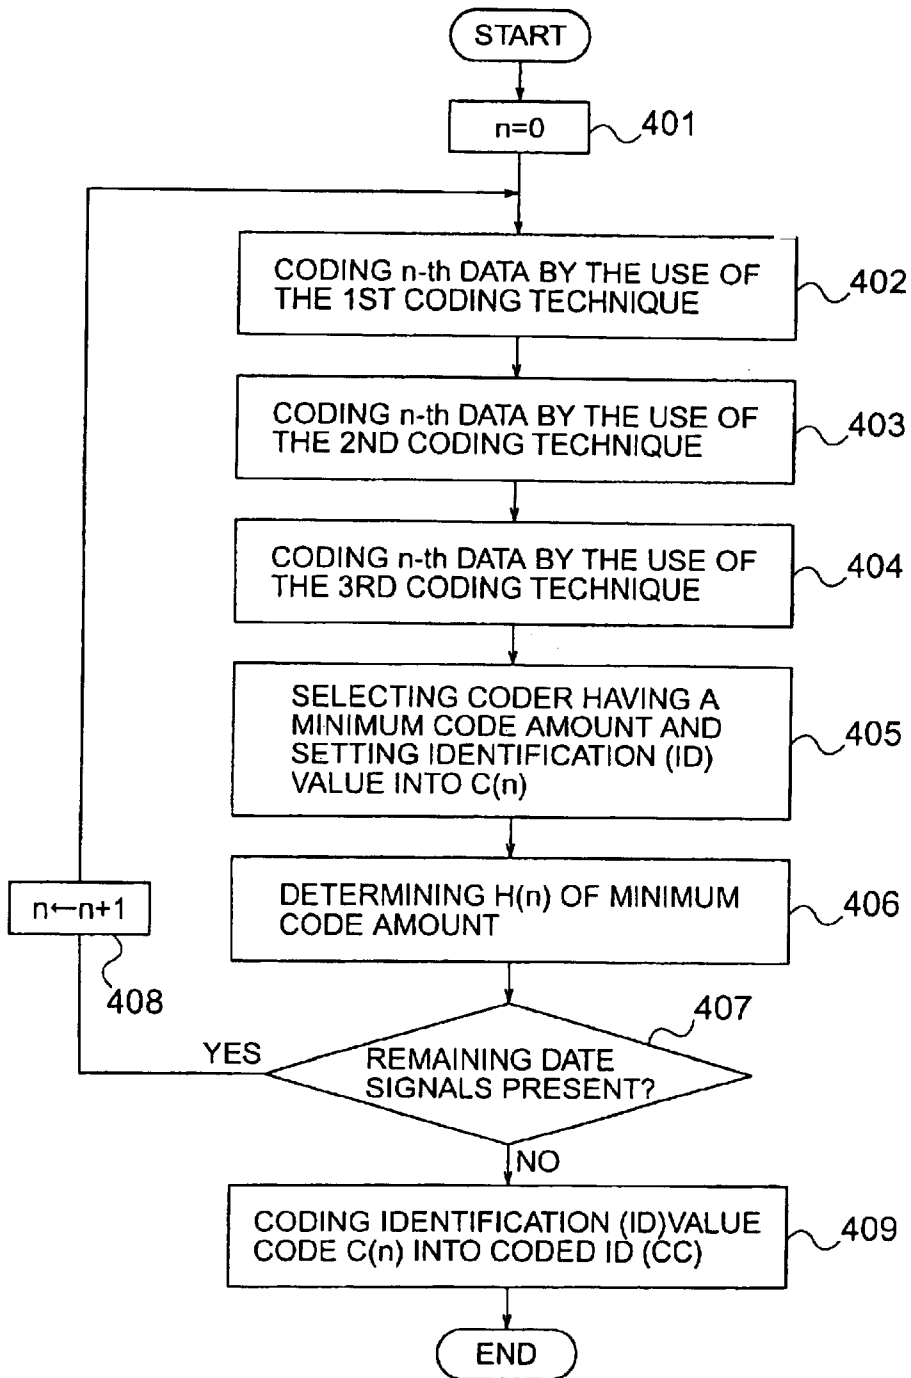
START

n=0

401

COHDING n-th DATA BY THE USE OF THE 1ST CODING TECHNIQUE

402

CODING n-th DATA BY THE USE OF THE 2ND CODING TECHNIQUE

403

CODING n-th DATA BY THE USE OF THE 3RD CODING TECHNIQUE

404

SELECTING CODER HAVING A MINIMUM CODE AMOUNT AND SETTING IDENTIFICATION (ID) VALUE INTO C(n)

405

$n \leftarrow n+1$

408

DETERMINING H(n) OF MINIMUM CODE AMOUNT

406

407

YES

REMAINING DATE SIGNALS PRESENT?

NO

CODING IDENTIFICATION (ID)VALUE CODE C(n) INTO CODED ID (CC)

409

END